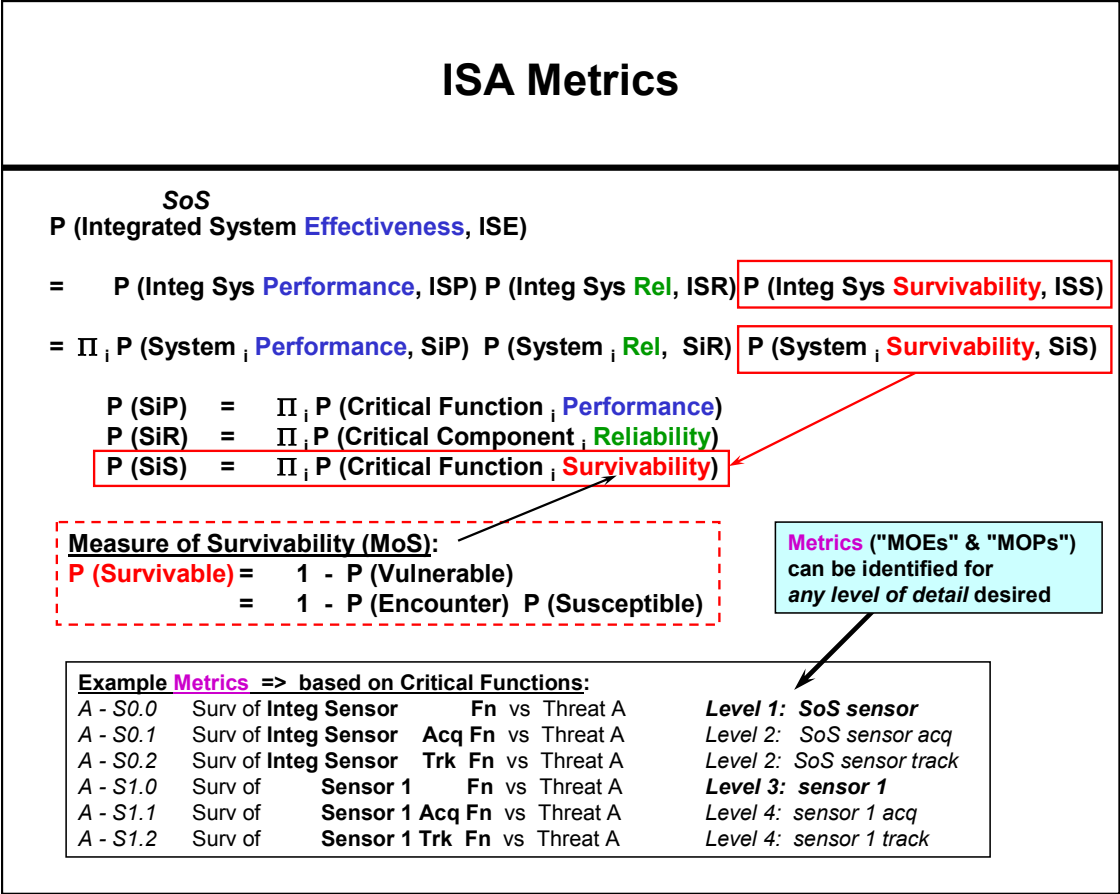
ISA Metrics

SoS
P (Integrated System Effectiveness, ISE)

= P (Integ Sys Performance, ISP) P (Integ Sys Rel, ISR) P (Integ Sys Survivability, ISS)

= $\Pi_i$ P (System $_i$ Performance, SiP) P (System $_i$ Rel, SiR) P (System $_i$ Survivability, SiS)

P (SiP) = $\Pi_i$ P (Critical Function $_i$ Performance)
P (SiR) = $\Pi_i$ P (Critical Component $_i$ Reliability)
P (SiS) = $\Pi_i$ P (Critical Function $_i$ Survivability)

Measure of Survivability (MoS):
P (Survivable) = 1 - P (Vulnerable)
= 1 - P (Encounter) P (Susceptible)

Metrics ("MOEs" & "MOPs") can be identified for any level of detail desired

Example Metrics => based on Critical Functions:

| | | |
|---|---|---|
| A - S0.0 | Surv of Integ Sensor Fn vs Threat A | Level 1: SoS sensor |
| A - S0.1 | Surv of Integ Sensor Acq Fn vs Threat A | Level 2: SoS sensor acq |
| A - S0.2 | Surv of Integ Sensor Trk Fn vs Threat A | Level 2: SoS sensor track |
| A - S1.0 | Surv of Sensor 1 Fn vs Threat A | Level 3: sensor 1 |
| A - S1.1 | Surv of Sensor 1 Acq Fn vs Threat A | Level 4: sensor 1 acq |
| A - S1.2 | Surv of Sensor 1 Trk Fn vs Threat A | Level 4: sensor 1 track |